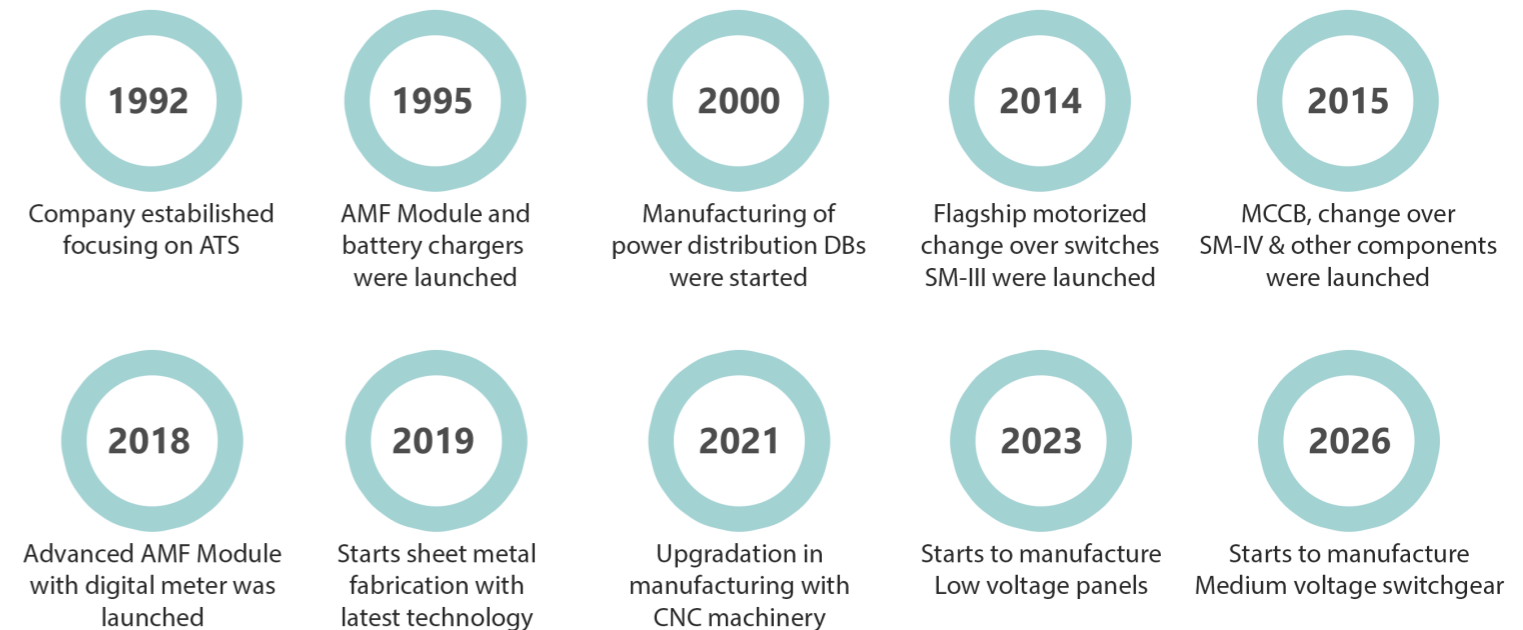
1992
Company estabilished focusing on ATS

1995
AMF Module and battery chargers were launched

2000
Manufacturing of power distribution DBs were started

2014
Flagship motorized change over switches SM-III were launched

2015
MCCB, change over SM-IV & other components were launched

2018
Advanced AMF Module with digital meter was launched

2019
Starts sheet metal fabrication with latest technology

2021
Upgradation in manufacturing with CNC machinery

2023
Starts to manufacture Low voltage panels

2026
Starts to manufacture Medium voltage switchgear